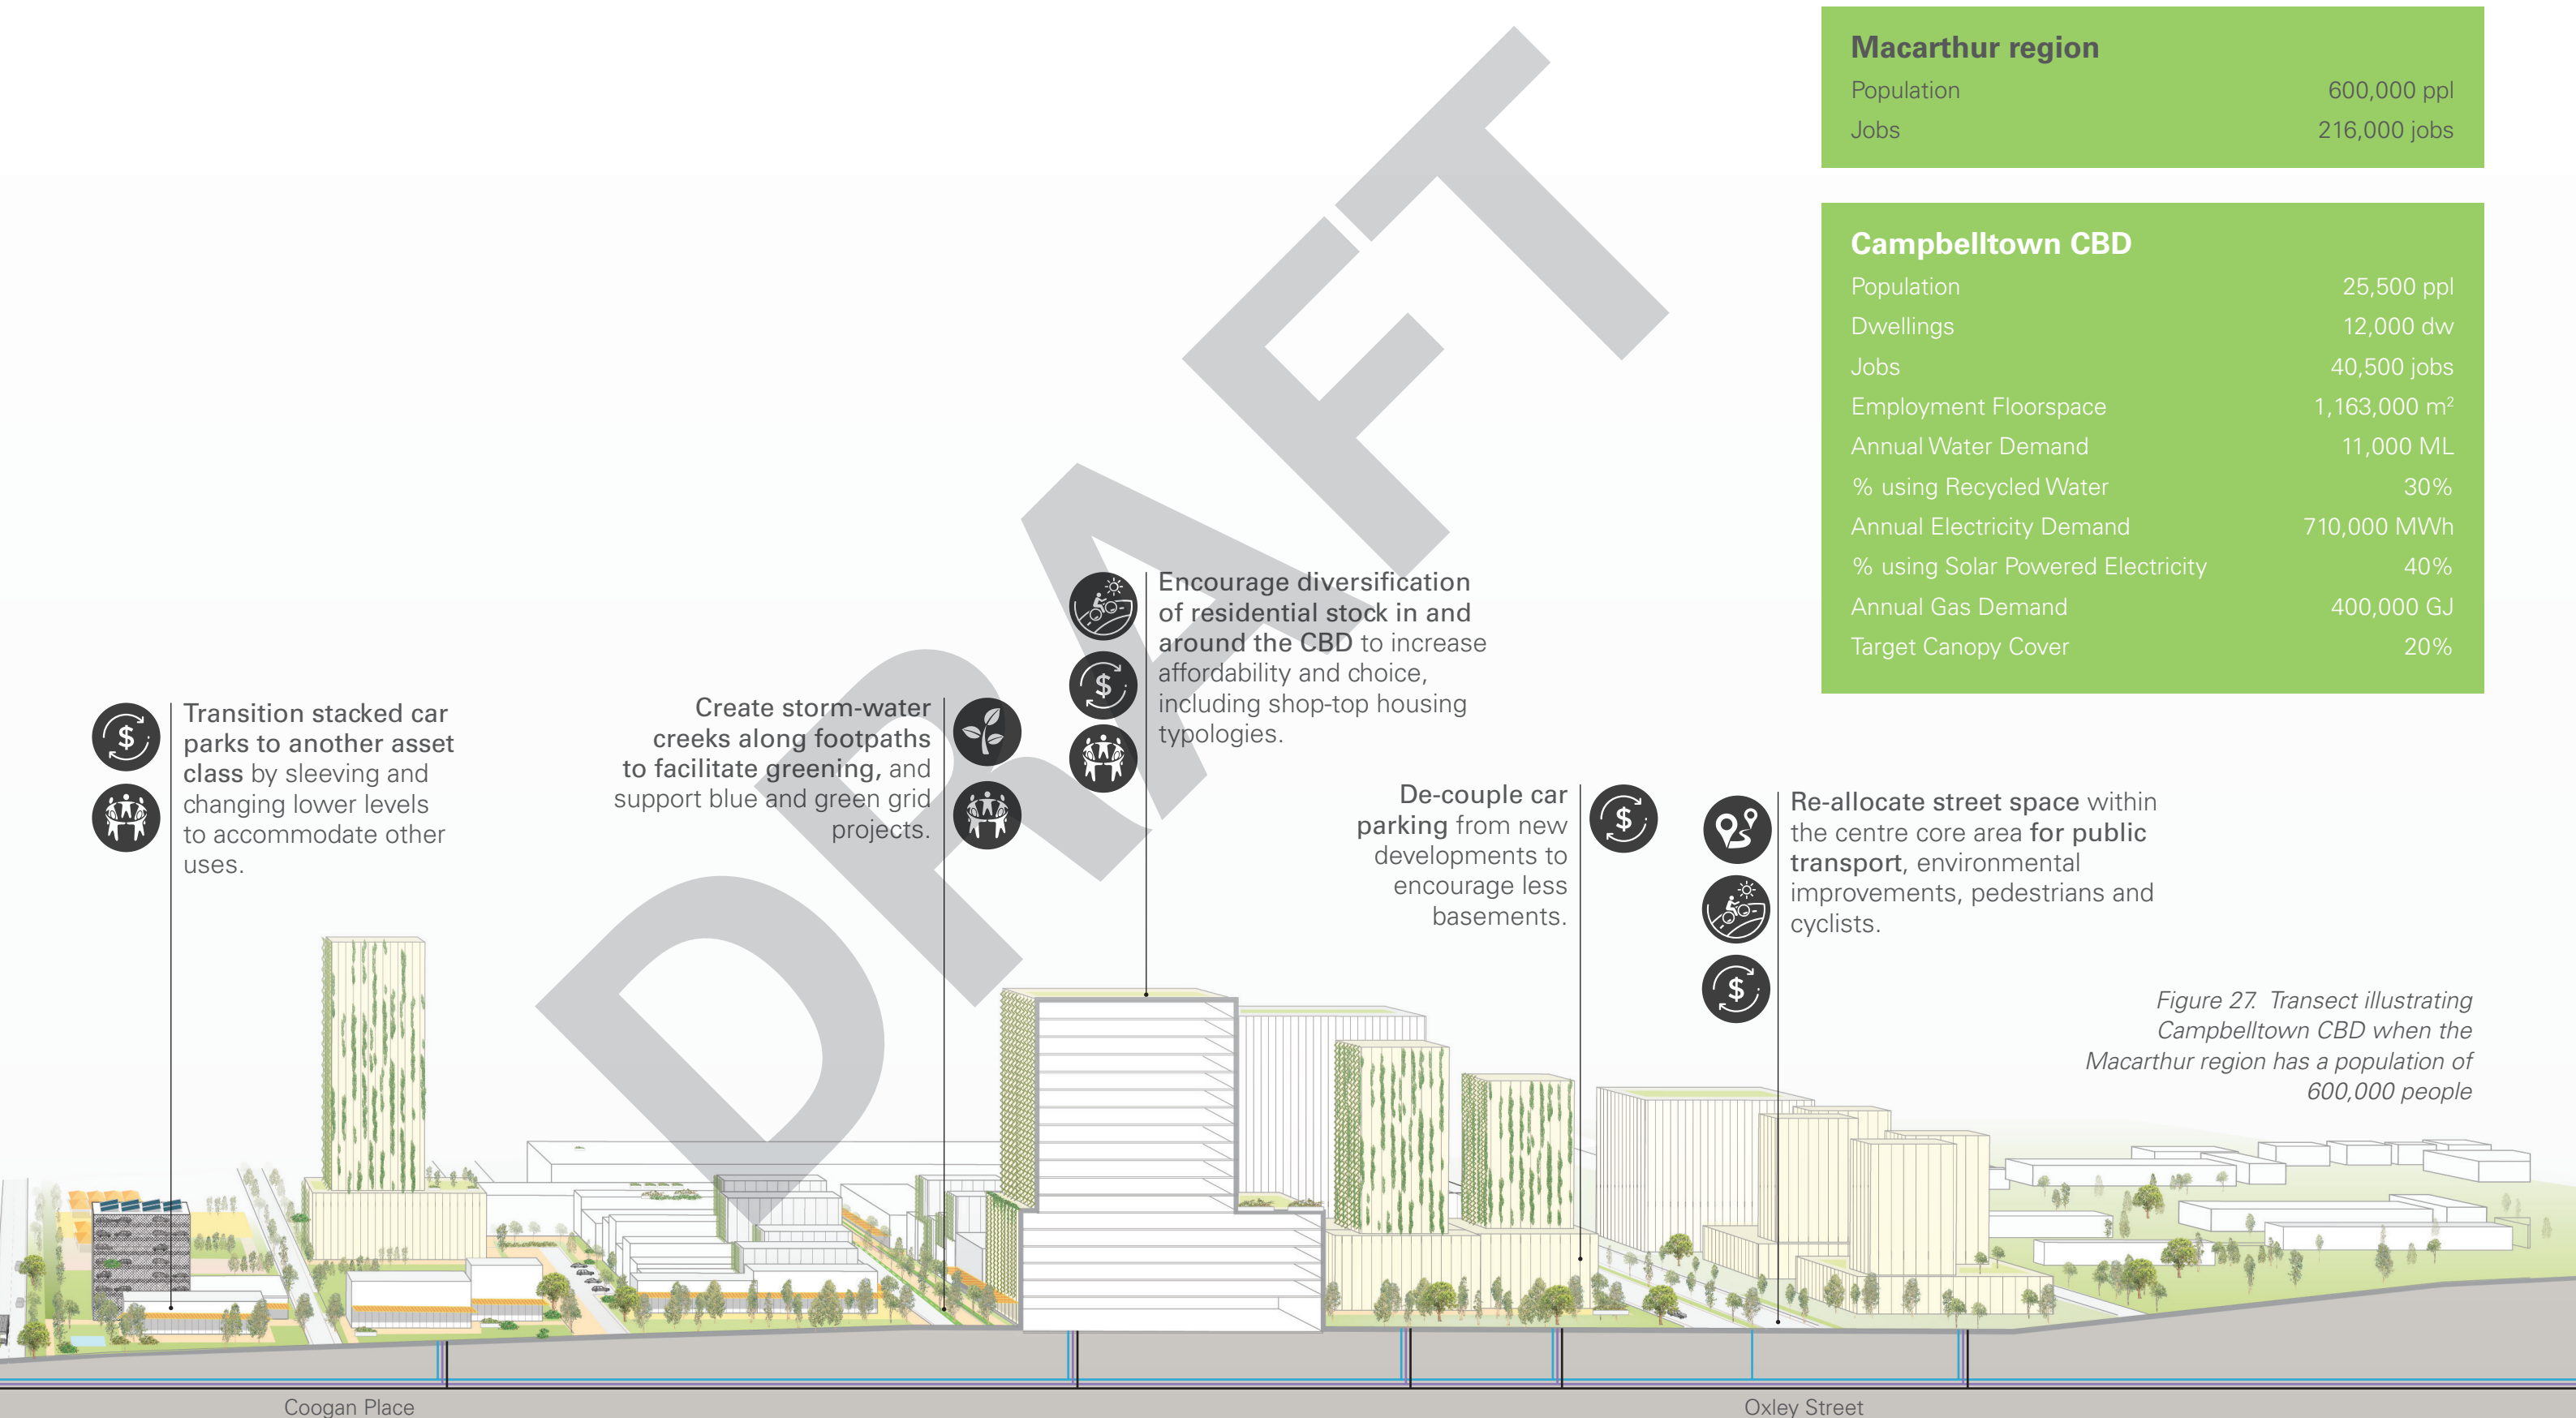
Macarthur region

| | |
|---|---|
| Population | 600,000 ppl |
| Jobs | 216,000 jobs |

Campbelltown CBD

| | |
|---|---|
| Population | 25,500 ppl |
| Dwellings | 12,000 dw |
| Jobs | 40,500 jobs |
| Employment Floorspace | 1,163,000 m$^2$ |
| Annual Water Demand | 11,000 ML |
| % using Recycled Water | 30% |
| Annual Electricity Demand | 710,000 MWh |
| % using Solar Powered Electricity | 40% |
| Annual Gas Demand | 400,000 GJ |
| Target Canopy Cover | 20% |

DRAFT

Encourage diversification of residential stock in and around the CBD to increase affordability and choice, including shop-top housing typologies.

Transition stacked car parks to another asset class by sleeving and changing lower levels to accommodate other uses.

Create storm-water creeks along footpaths to facilitate greening, and support blue and green grid projects.

De-couple car parking from new developments to encourage less basements.

Re-allocate street space within the centre core area for public transport, environmental improvements, pedestrians and cyclists.

Figure 27. Transect illustrating Campbelltown CBD when the Macarthur region has a population of 600,000 people

Coogan Place

Oxley Street